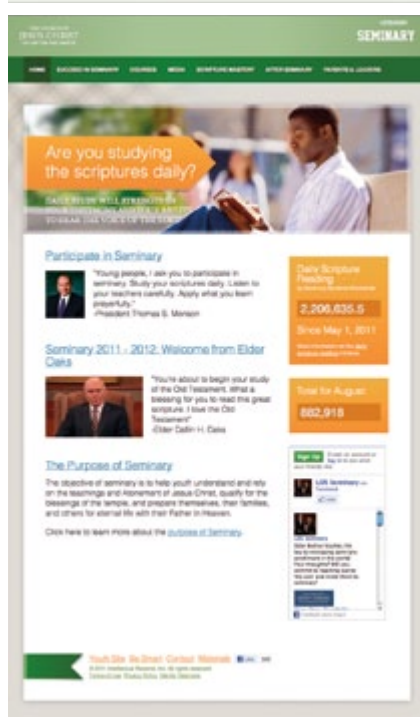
THE CHURCH OF JESUS CHRIST OF LATTER-DAY SAINTS

SEMINARY

HOME SUCCEED IN SEMINARY COURSES MEDIA SCRIPTURE MASTERY AFTER SEMINARY PARENTS & LEADERS

Are you studying the scriptures daily?

DAILY STUDY WILL STRENGTHEN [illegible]

Participate in Seminary

"Young people, I ask you to participate in seminary. Study your scriptures daily. Listen to your teachers carefully. Apply what you learn prayerfully."
-President Thomas S. Monson

Seminary 2011 - 2012: Welcome from Elder Oaks

"You're about to begin your study of the Old Testament. What a blessing for you to read this great scripture. I love the Old Testament!"
-Elder Dallin H. Oaks

The Purpose of Seminary

The objective of seminary is to help youth understand and rely on the teachings and Atonement of Jesus Christ, qualify for the blessings of the temple, and prepare themselves, their families, and others for eternal life with their Father in Heaven.

Click here to learn more about the purpose of Seminary.

Daily Scripture Reading

2,206,635.5

Since May 1, 2011

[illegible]

Total for August

882,918

Sign Up

LDS Seminary

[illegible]

Youth Site Be Smart Contact Webmaster

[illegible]